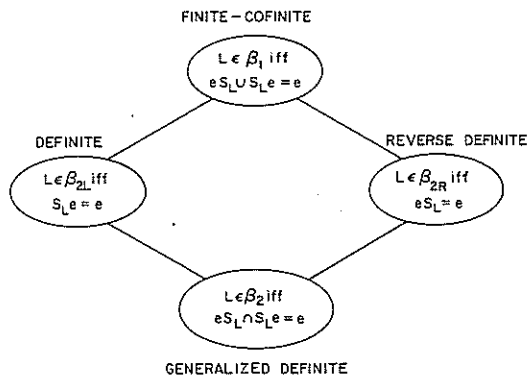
FINITE – COFINITE

$L \in \beta_1$ iff $eS_L \cup S_Le = e$

DEFINITE

$L \in \beta_{2L}$ iff $S_Le = e$

REVERSE DEFINITE

$L \in \beta_{2R}$ iff $eS_L = e$

$L \in \beta_2$ iff $eS_L \cap S_Le = e$

GENERALIZED DEFINITE